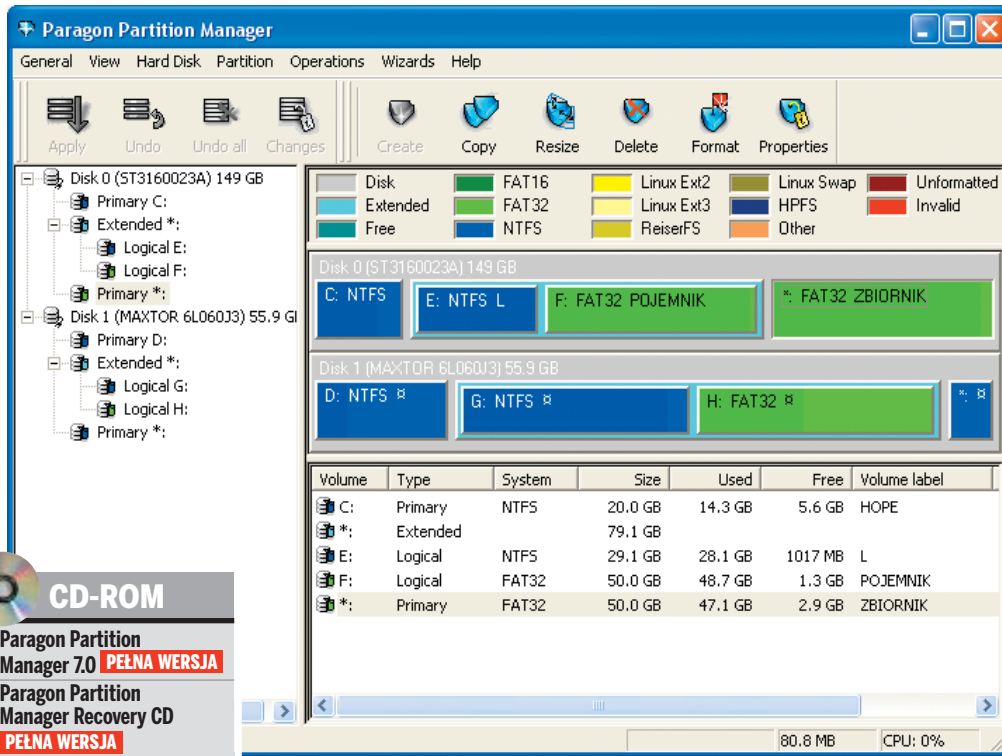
Paragon Partition Manager

General View Hard Disk Partition Operations Wizards Help

Apply Undo Undo all Changes Create Copy Resize Delete Format Properties

Disk 0 (ST3160023A) 149 GB
Primary C:
Extended *:
Logical E:
Logical F:
Primary *:
Disk 1 (MAXTOR 6L060J3) 55.9 GI
Primary D:
Extended *:
Logical G:
Logical H:
Primary *:

Disk
Extended
Free
FAT16
FAT32
NTFS
Linux Ext2
Linux Ext3
ReiserFS
Linux Swap
HPFS
Other
Unformatted
Invalid

Disk 0 (ST3160023A) 149 GB
C: NTFS
E: NTFS L
F: FAT32 POJEMNIK
*: FAT32 ZBIORNIK

Disk 1 (MAXTOR 6L060J3) 55.9 GB
D: NTFS ¤
G: NTFS ¤
H: FAT32 ¤
*: ¤

| Volume | Type | System | Size | Used | Free | Volume label |
|---|---|---|---|---|---|---|
| C: | Primary | NTFS | 20.0 GB | 14.3 GB | 5.6 GB | HOPE |
| *: | Extended | | 79.1 GB | | | |
| E: | Logical | NTFS | 29.1 GB | 28.1 GB | 1017 MB | L |
| F: | Logical | FAT32 | 50.0 GB | 48.7 GB | 1.3 GB | POJEMNIK |
| *: | Primary | FAT32 | 50.0 GB | 47.1 GB | 2.9 GB | ZBIORNIK |

80.8 MB
CPU: 0%

CD-ROM
Paragon Partition Manager 7.0 PEŁNA WERSJA
Paragon Partition Manager Recovery CD PEŁNA WERSJA